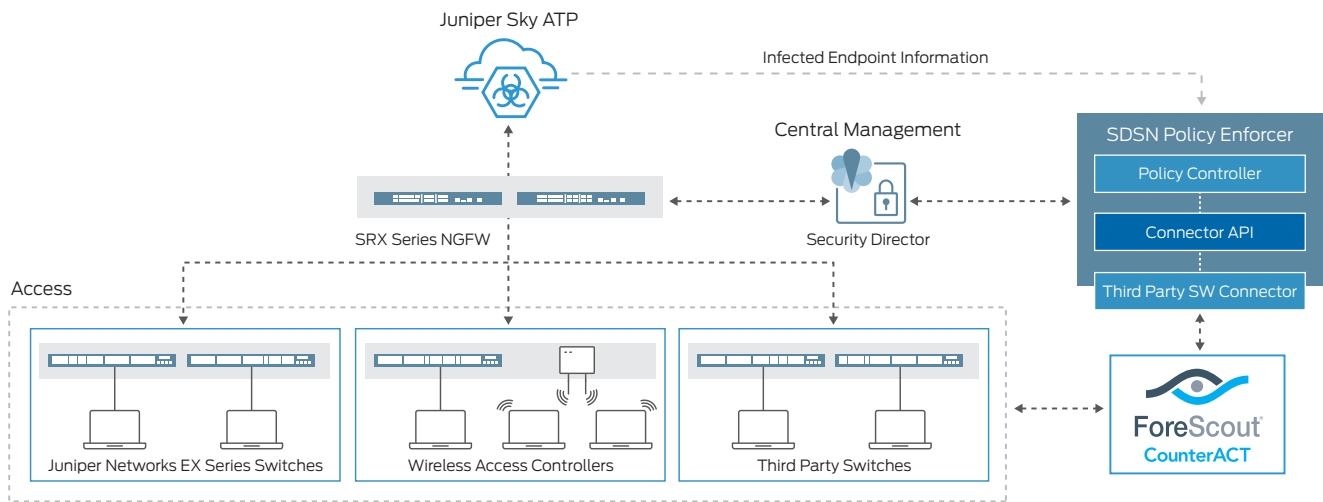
Juniper Sky ATP

Infected Endpoint Information

Central Management

SDSN Policy Enforcer

Policy Controller

Connector API

Third Party SW Connector

SRX Series NGFW

Security Director

Access

Juniper Networks EX Series Switches

Wireless Access Controllers

Third Party Switches

ForeScout

CounterACT